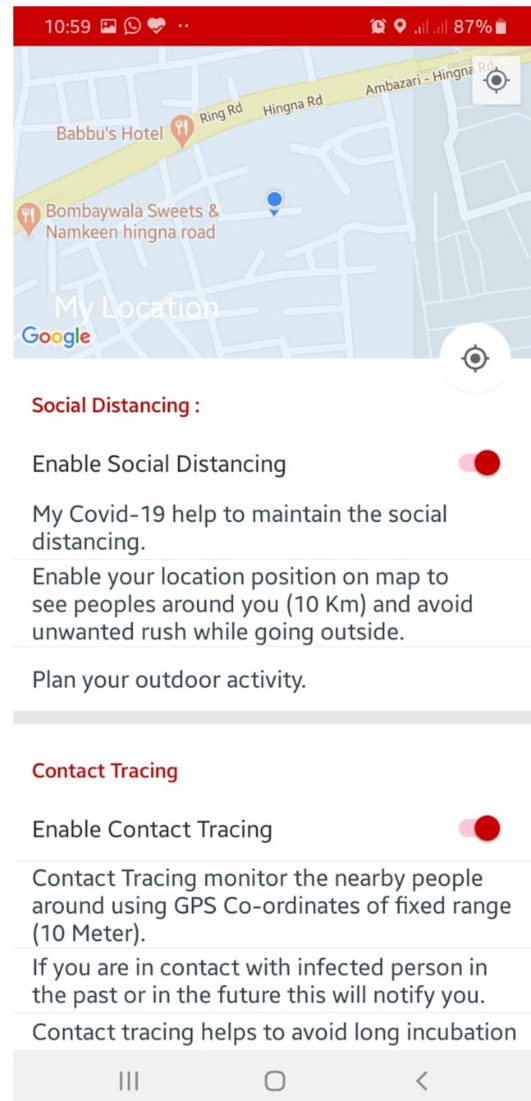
10:59 87%

Ambazari - Hingna Rd

Ring Rd Hingna Rd

Babbu's Hotel

Bombaywala Sweets & Namkeen hingna road

My Location

Google

Social Distancing :

Enable Social Distancing

My Covid-19 help to maintain the social distancing.

Enable your location position on map to see peoples around you (10 Km) and avoid unwanted rush while going outside.

Plan your outdoor activity.

Contact Tracing

Enable Contact Tracing

Contact Tracing monitor the nearby people around using GPS Co-ordinates of fixed range (10 Meter).

If you are in contact with infected person in the past or in the future this will notify you.

Contact tracing helps to avoid long incubation